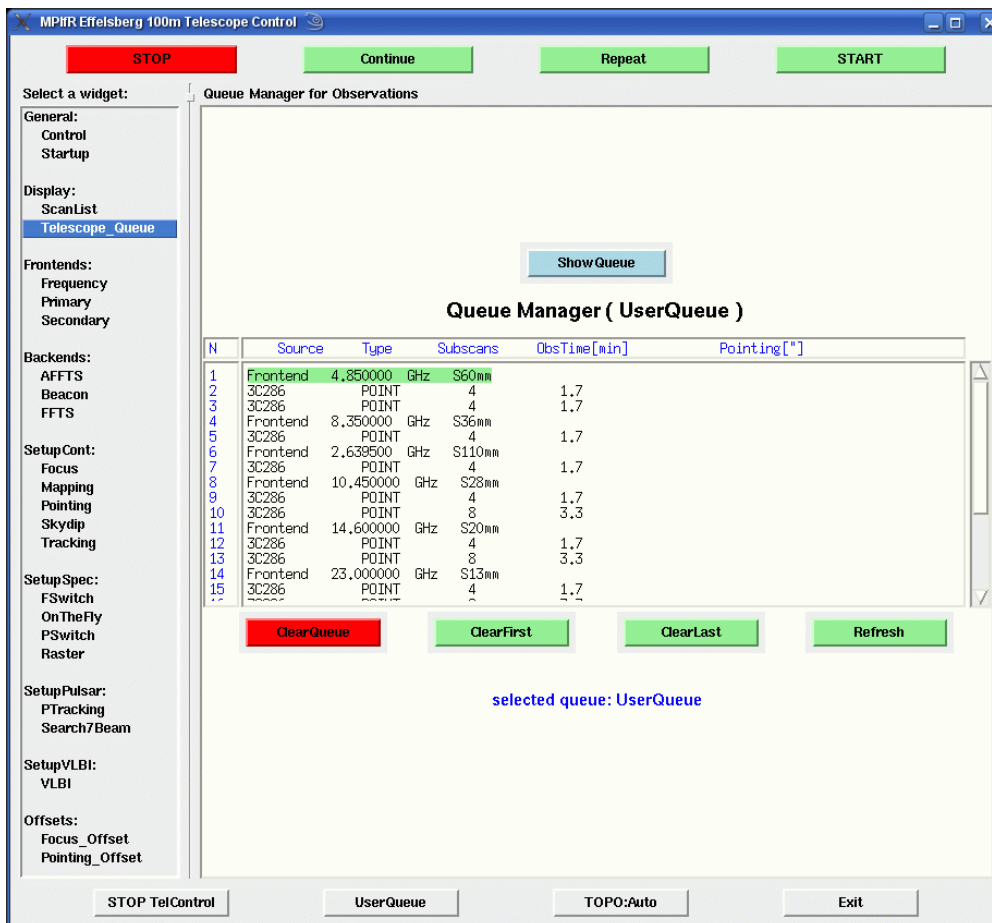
MPIfR Effelsberg 100m Telescope Control

STOP | Continue | Repeat | START

Select a widget:

General:
Control
Startup

Display:
ScanList
Telescope_Queue

Frontends:
Frequency
Primary
Secondary

Backends:
AFFTS
Beacon
FFTS

SetupCont:
Focus
Mapping
Pointing
Skydip
Tracking

SetupSpec:
FSwitch
OnTheFly
PSwitch
Raster

SetupPulsar:
PTracking
Search7Beam

SetupVLBI:
VLBI

Offsets:
Focus_Offset
Pointing_Offset

Queue Manager for Observations

Show Queue

Queue Manager ( UserQueue )

| N | Source | Type | Subscans | ObsTime[min] | Pointing["] |
|---|---|---|---|---|---|
| 1 | Frontend | 4.850000 GHz | S60mm | | |
| 2 | 3C286 | POINT | 4 | 1.7 | |
| 3 | 3C286 | POINT | 4 | 1.7 | |
| 4 | Frontend | 8.350000 GHz | S36mm | | |
| 5 | 3C286 | POINT | 4 | 1.7 | |
| 6 | Frontend | 2.639500 GHz | S110mm | | |
| 7 | 3C286 | POINT | 4 | 1.7 | |
| 8 | Frontend | 10.450000 GHz | S28mm | | |
| 9 | 3C286 | POINT | 4 | 1.7 | |
| 10 | 3C286 | POINT | 8 | 3.3 | |
| 11 | Frontend | 14.600000 GHz | S20mm | | |
| 12 | 3C286 | POINT | 4 | 1.7 | |
| 13 | 3C286 | POINT | 8 | 3.3 | |
| 14 | Frontend | 23.000000 GHz | S13mm | | |
| 15 | 3C286 | POINT | 4 | 1.7 | |

ClearQueue | ClearFirst | ClearLast | Refresh

selected queue: UserQueue

STOP TelControl | UserQueue | TOPO:Auto | Exit